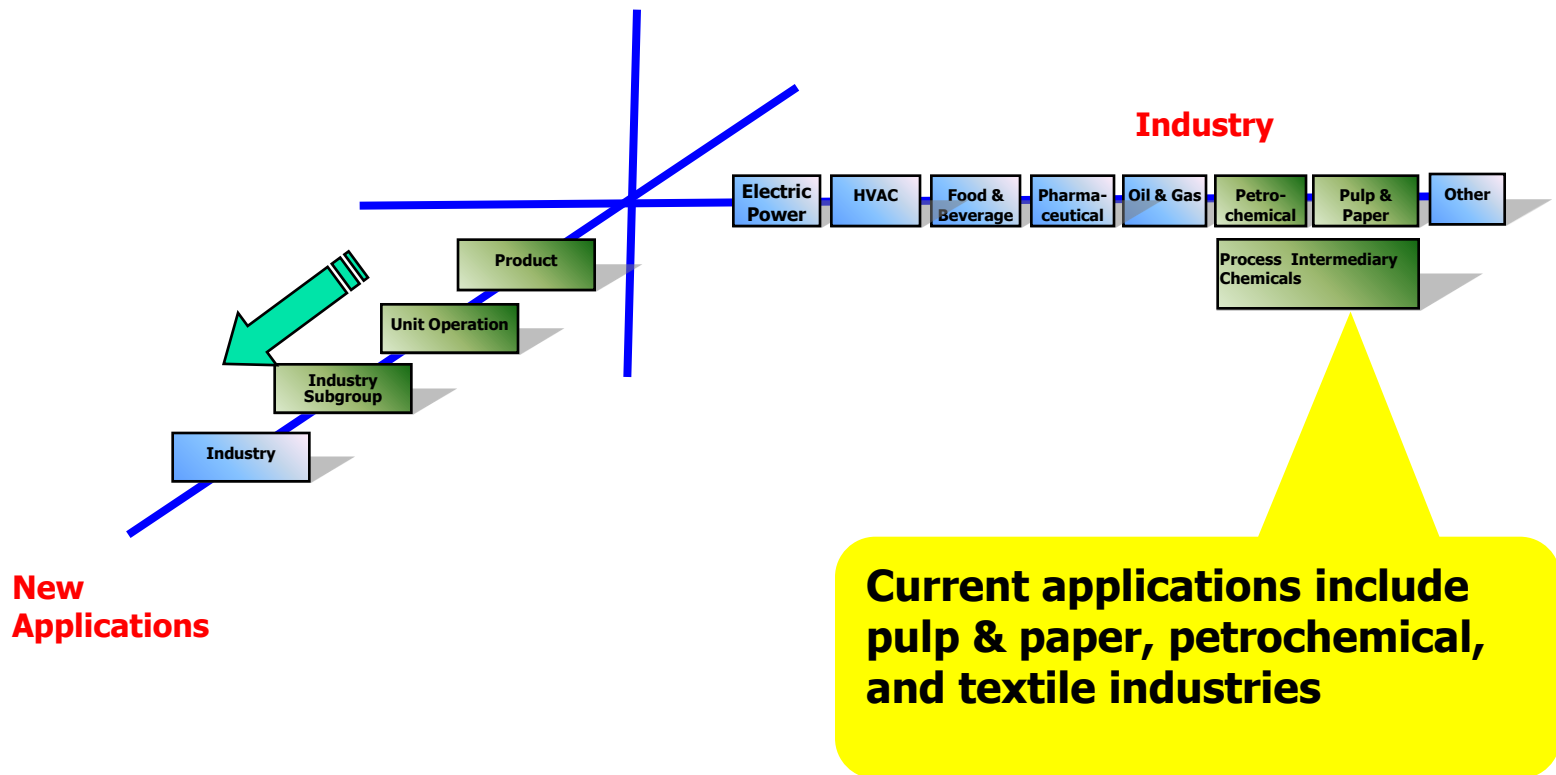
Industry

Electric Power

HVAC

Food & Beverage

Pharmaceutical

Oil & Gas

Petrochemical

Pulp & Paper

Other

Process Intermediary Chemicals

Product

Unit Operation

Industry Subgroup

Industry

New Applications

Current applications include pulp & paper, petrochemical, and textile industries